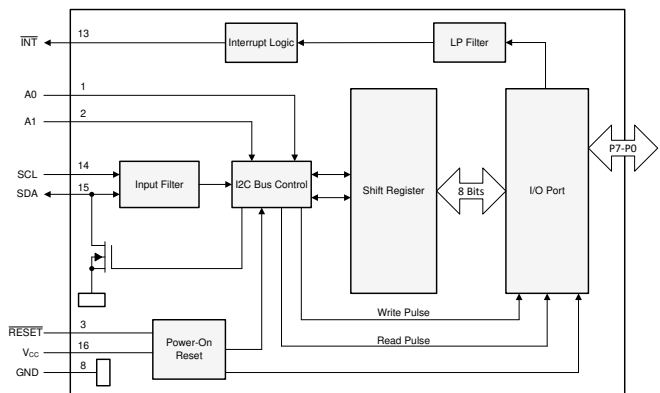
$\overline{INT}$ 13 Interrupt Logic LP Filter

A0 1

A1 2

SCL 14

SDA 15

Input Filter

I2C Bus Control

Shift Register

8 Bits

I/O Port

P7-P0

Write Pulse

Read Pulse

$\overline{RESET}$ 3

$V_{CC}$ 16

GND 8

Power-On Reset